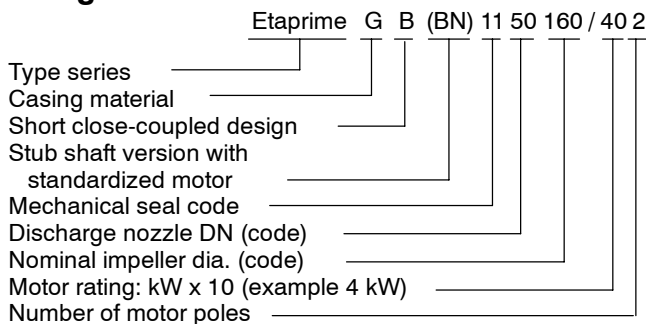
Etaprime G B (BN) 11 50 160 / 40 2

Type series
Casing material
Short close-coupled design
Stub shaft version with standardized motor
Mechanical seal code
Discharge nozzle DN (code)
Nominal impeller dia. (code)
Motor rating: kW x 10 (example 4 kW)
Number of motor poles